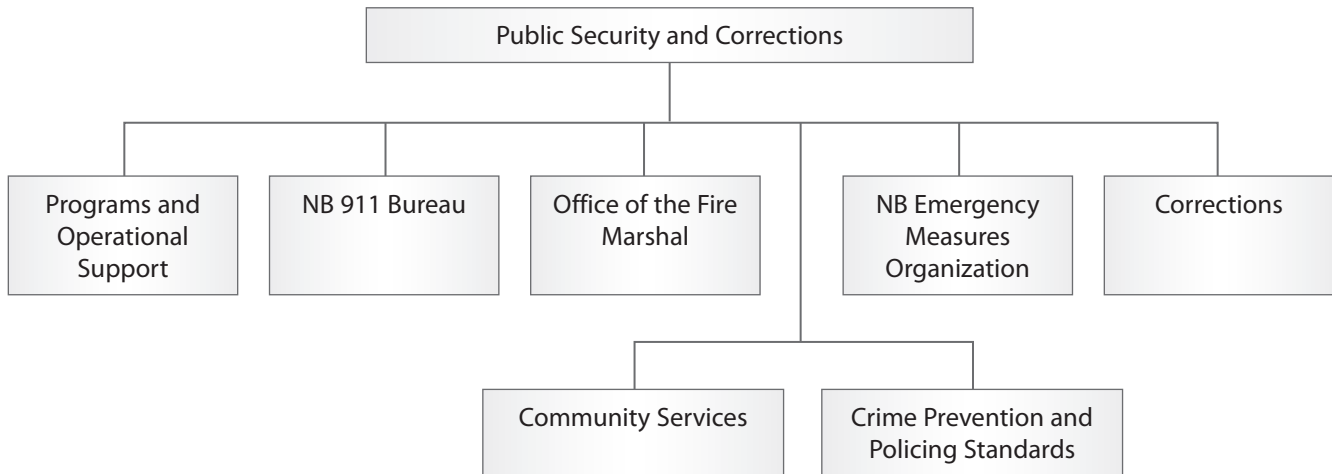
Public Security and Corrections

Programs and Operational Support

NB 911 Bureau

Office of the Fire Marshal

NB Emergency Measures Organization

Corrections

Community Services

Crime Prevention and Policing Standards